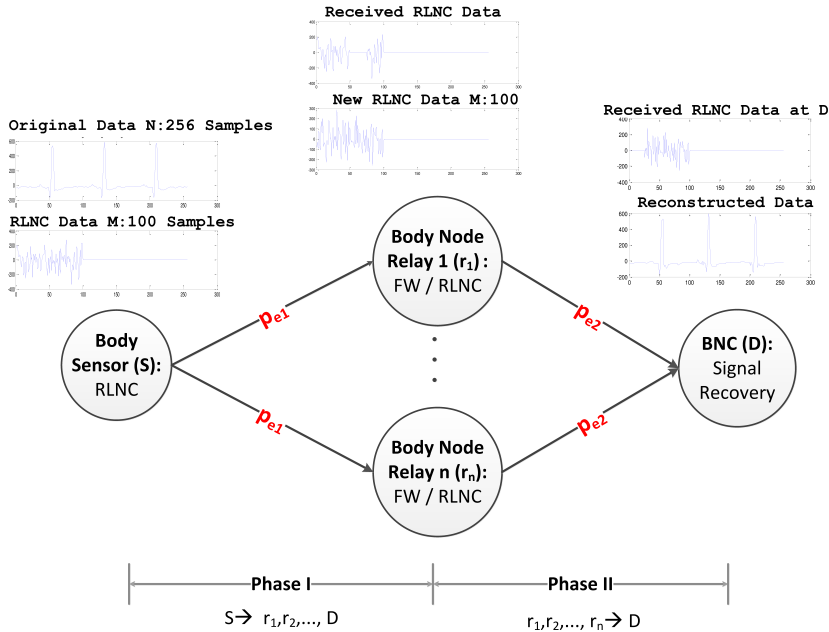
Received RLNC Data

New RLNC Data M:100

Original Data N:256 Samples

Received RLNC Data at D

Reconstructed Data

RLNC Data M:100 Samples

Body Node Relay 1 ($r_1$): FW / RLNC

Body Sensor (S): RLNC

$p_{e1}$

$p_{e1}$

$p_{e2}$

$p_{e2}$

BNC (D): Signal Recovery

Body Node Relay n ($r_n$): FW / RLNC

Phase I

Phase II

S→ $r_1$,$r_2$,..., D

$r_1$,$r_2$,..., $r_n$→ D